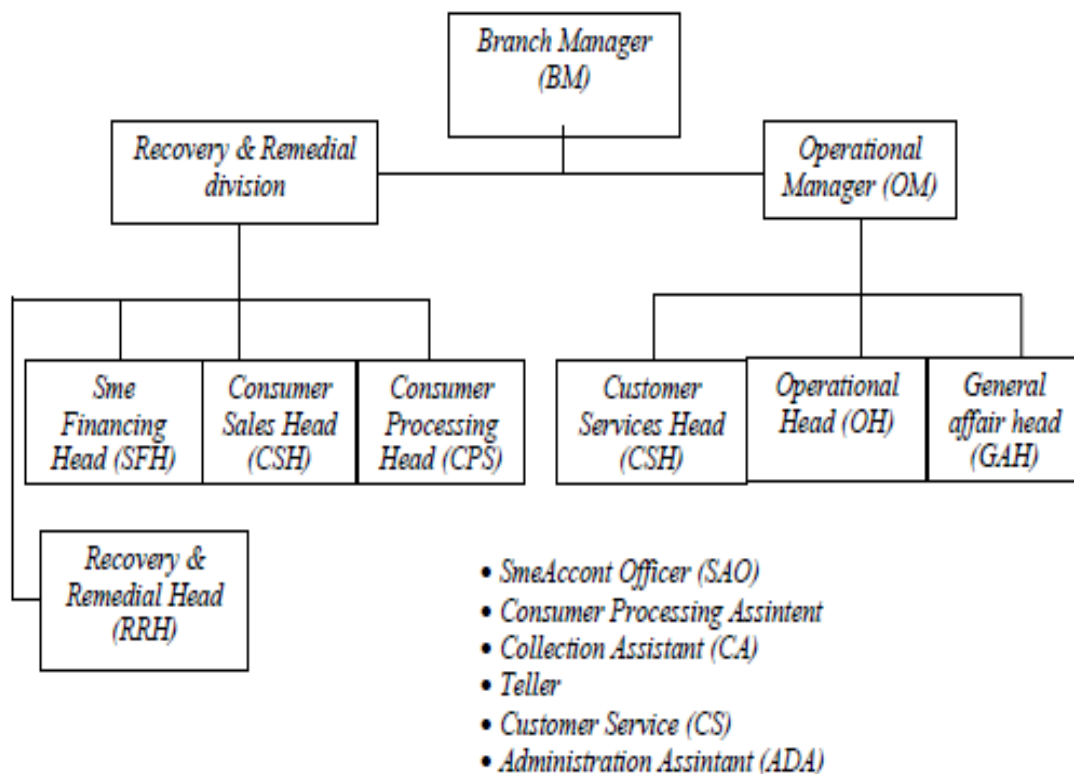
Branch Manager (BM)

Recovery & Remedial division

Operational Manager (OM)

Sme Financing Head (SFH)

Consumer Sales Head (CSH)

Consumer Processing Head (CPS)

Customer Services Head (CSH)

Operational Head (OH)

General affair head (GAH)

Recovery & Remedial Head (RRH)

• SmeAccont Officer (SAO)
• Consumer Processing Assintent
• Collection Assistant (CA)
• Teller
• Customer Service (CS)
• Administration Assintant (ADA)